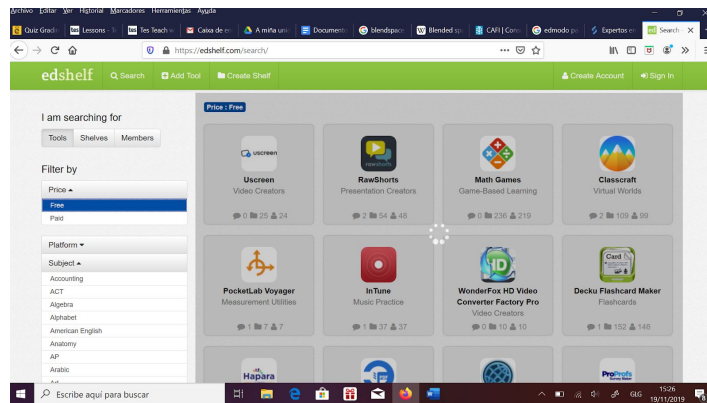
Archivo Editar Ver Historial Marcadores Herramientas Ayuda

Quiz Grade | Lessons - Te | Tes Teach w | Caixa de en | A miña unid | Document | blendspace | Blended sp | CAFI | Conc | edmodo pa | Expertos en | Search

https://edshelf.com/search/

edshelf | Search | Add Tool | Create Shelf | Create Account | Sign In

I am searching for
Tools | Shelves | Members

Filter by

Price ▴
Free
Paid

Platform ▾

Subject ▴
Accounting
ACT
Algebra
Alphabet
American English
Anatomy
AP
Arabic
Art

Price : Free

uscreen
Uscreen
Video Creators
0 25 24

RawShorts
Presentation Creators
2 54 48

Math Games
Game-Based Learning
0 236 219

Classcraft
Virtual Worlds
2 109 99

PocketLab Voyager
Measurement Utilities
1 7 7

InTune
Music Practice
1 37 37

WonderFox HD Video Converter Factory Pro
Video Creators
0 10 10

Card
Decku Flashcard Maker
Flashcards
1 152 146

Hapara

ProProfs

Escribe aquí para buscar

GLG 15:26 19/11/2019 8